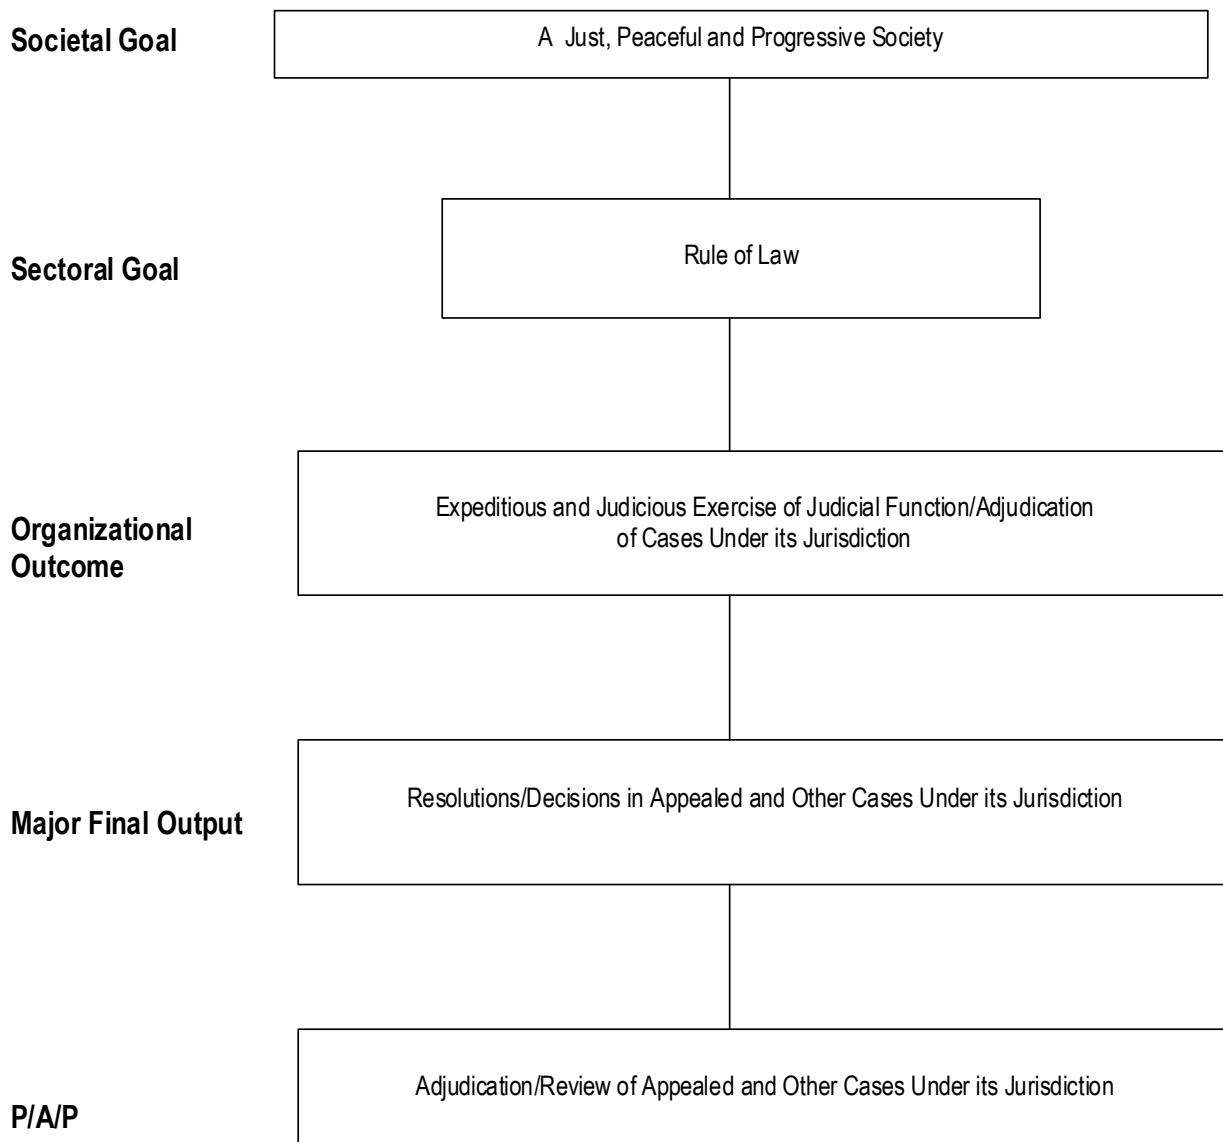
Societal Goal

A Just, Peaceful and Progressive Society

Sectoral Goal

Rule of Law

Organizational Outcome

Expeditious and Judicious Exercise of Judicial Function/Adjudication of Cases Under its Jurisdiction

Major Final Output

Resolutions/Decisions in Appealed and Other Cases Under its Jurisdiction

P/A/P

Adjudication/Review of Appealed and Other Cases Under its Jurisdiction